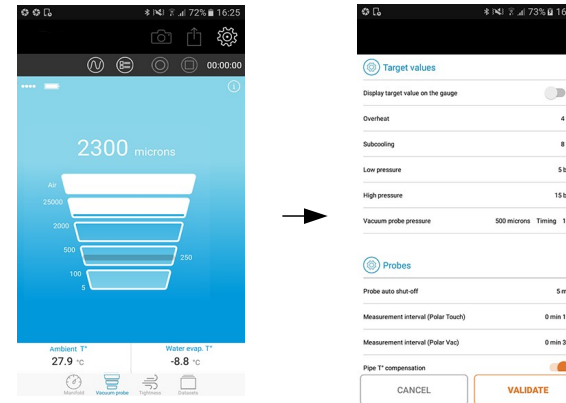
72% 16:25

00:00:00

2300 microns

Air
25000
2000
500
250
100
5

Ambient T°
27.9 °C
Water evap. T°
-8.8 °C

Manifold
Vacuum probe
Tightness
Datasets

73% 16

Target values

Display target value on the gauge

Overheat 4

Subcooling 8

Low pressure 5 b

High pressure 15 b

Vacuum probe pressure 500 microns Timing 1

Probes

Probe auto shut-off 5 m

Measurement interval (Polar Touch) 0 min 1

Measurement interval (Polar Vac) 0 min 3

Pipe T° compensation

CANCEL
VALIDATE